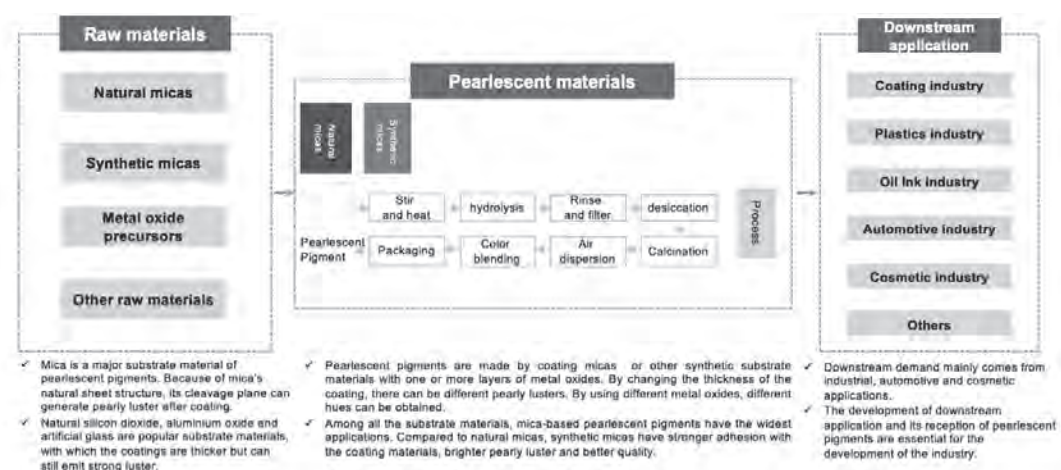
Raw materials

Natural micas

Synthetic micas

Metal oxide precursors

Other raw materials

Pearlescent materials

Natural micas

Synthetic micas

Stir and heat

hydrolysis

Rinse and filter

desiccation

Process

Pearlescent Pigment

Packaging

Color blending

Air dispersion

Calcination

Downstream application

Coating industry

Plastics industry

Oil ink industry

Automotive industry

Cosmetic industry

Others

✓ Mica is a major substrate material of pearlescent pigments. Because of mica's natural sheet structure, its cleavage plane can generate pearly luster after coating.

✓ Natural silicon dioxide, aluminium oxide and artificial glass are popular substrate materials, with which the coatings are thicker but can still emit strong luster.

✓ Pearlescent pigments are made by coating micas or other synthetic substrate materials with one or more layers of metal oxides. By changing the thickness of the coating, there can be different pearly lusters. By using different metal oxides, different hues can be obtained.

✓ Among all the substrate materials, mica-based pearlescent pigments have the widest applications. Compared to natural micas, synthetic micas have stronger adhesion with the coating materials, brighter pearly luster and better quality.

✓ Downstream demand mainly comes from industrial, automotive and cosmetic applications.

✓ The development of downstream application and its reception of pearlescent pigments are essential for the development of the industry.